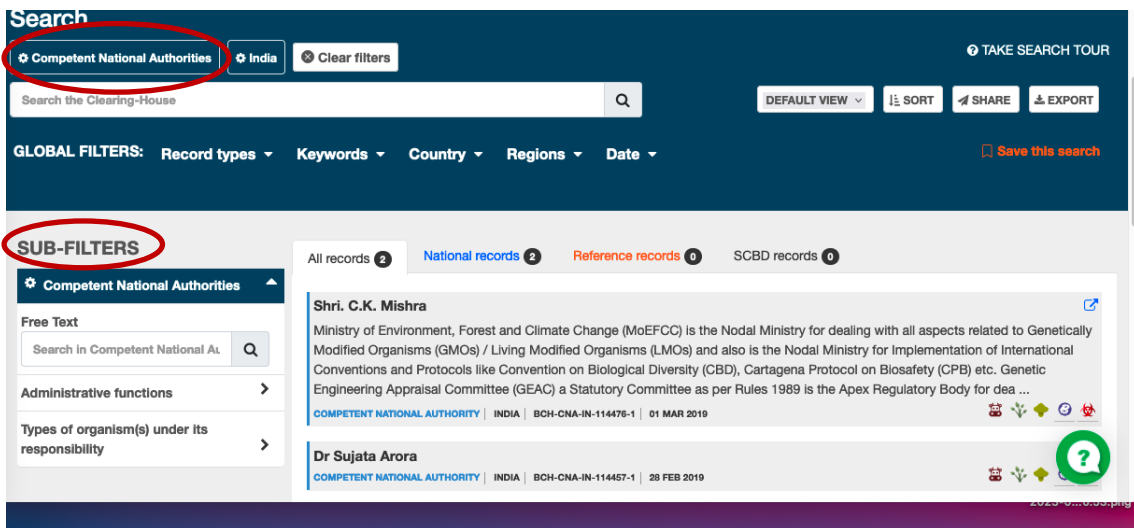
Search

Competent National Authorities | India | Clear filters

TAKE SEARCH TOUR

Search the Clearing-House

DEFAULT VIEW | SORT | SHARE | EXPORT

GLOBAL FILTERS: Record types | Keywords | Country | Regions | Date

Save this search

SUB-FILTERS

Competent National Authorities

Free Text

Search in Competent National Au

Administrative functions

Types of organism(s) under its responsibility

All records 2 | National records 2 | Reference records 0 | SCBD records 0

Shri. C.K. Mishra

Ministry of Environment, Forest and Climate Change (MoEFCC) is the Nodal Ministry for dealing with all aspects related to Genetically Modified Organisms (GMOs) / Living Modified Organisms (LMOs) and also is the Nodal Ministry for Implementation of International Conventions and Protocols like Convention on Biological Diversity (CBD), Cartagena Protocol on Biosafety (CPB) etc. Genetic Engineering Appraisal Committee (GEAC) a Statutory Committee as per Rules 1989 is the Apex Regulatory Body for dea ...

COMPETENT NATIONAL AUTHORITY | INDIA | BCH-CNA-IN-114476-1 | 01 MAR 2019

Dr Sujata Arora

COMPETENT NATIONAL AUTHORITY | INDIA | BCH-CNA-IN-114457-1 | 28 FEB 2019